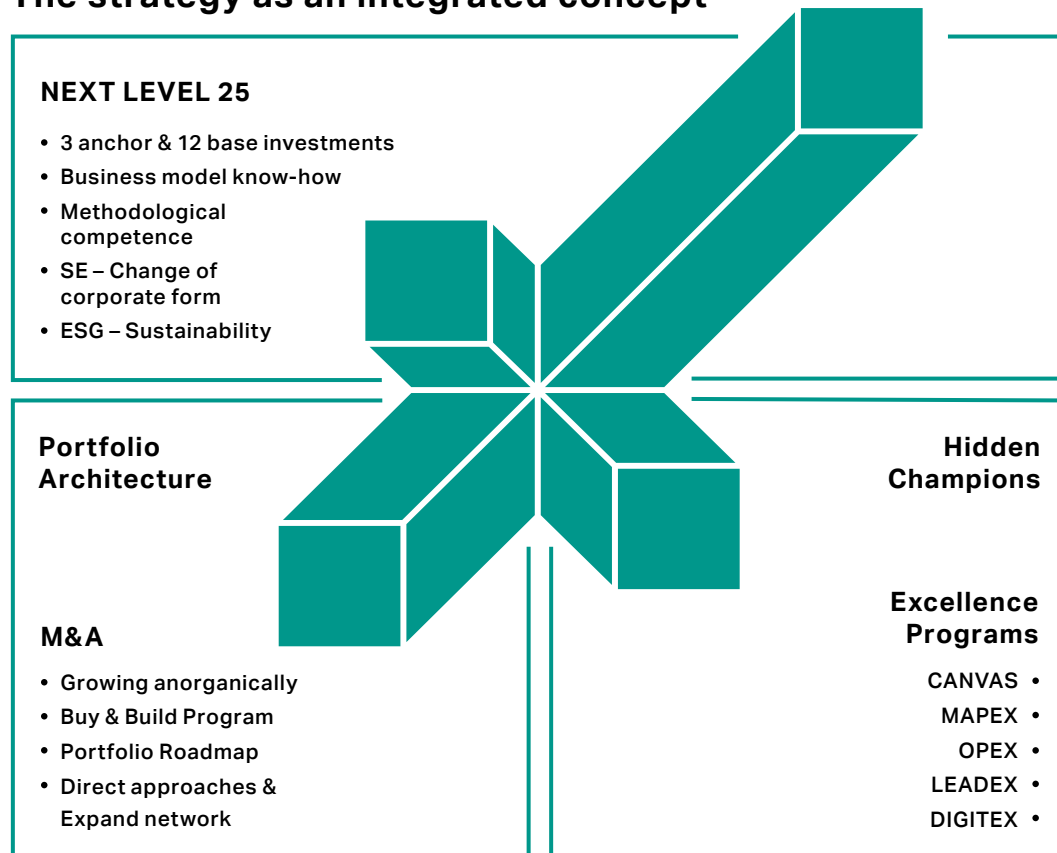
The strategy as an integrated concept

NEXT LEVEL 25

- 3 anchor & 12 base investments
- Business model know-how
- Methodological competence
- SE – Change of corporate form
- ESG – Sustainability

Portfolio Architecture

Hidden Champions

M&A

- Growing anorganically
- Buy & Build Program
- Portfolio Roadmap
- Direct approaches & Expand network

Excellence Programs

CANVAS •
MAPEX •
OPEX •
LEADEX •
DIGITEX •